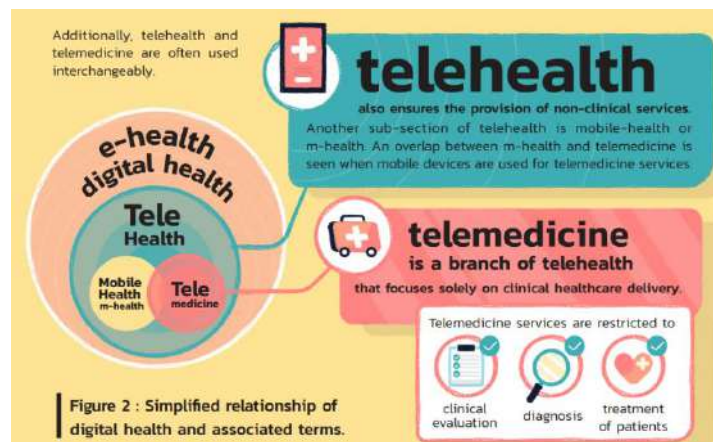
Additionally, telehealth and telemedicine are often used interchangeably.

telehealth
also ensures the provision of non-clinical services.
Another sub-section of telehealth is mobile-health or m-health. An overlap between m-health and telemedicine is seen when mobile devices are used for telemedicine services.

e-health
digital health

Tele
Health

Mobile
Health
m-health

Tele
medicine

telemedicine
is a branch of telehealth
that focuses solely on clinical healthcare delivery.

Telemedicine services are restricted to

clinical evaluation

diagnosis

treatment of patients

Figure 2 : Simplified relationship of digital health and associated terms.